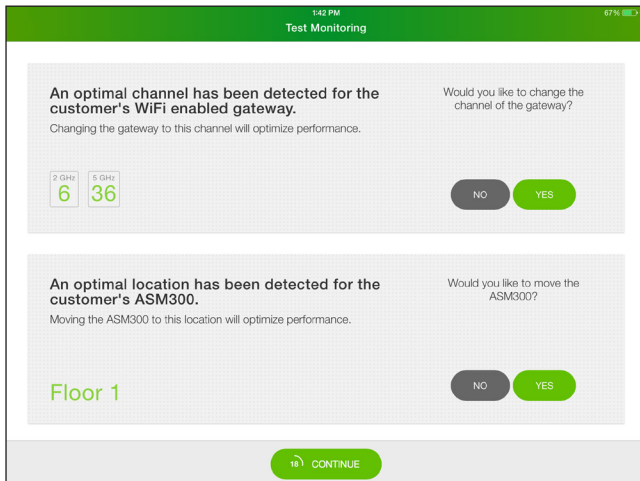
1:42 PM
Test Monitoring
67%

An optimal channel has been detected for the customer's WiFi enabled gateway.
Changing the gateway to this channel will optimize performance.

Would you like to change the channel of the gateway?

2 GHz
6
5 GHz
36

NO
YES

An optimal location has been detected for the customer's ASM300.
Moving the ASM300 to this location will optimize performance.

Would you like to move the ASM300?

Floor 1

NO
YES

18 CONTINUE